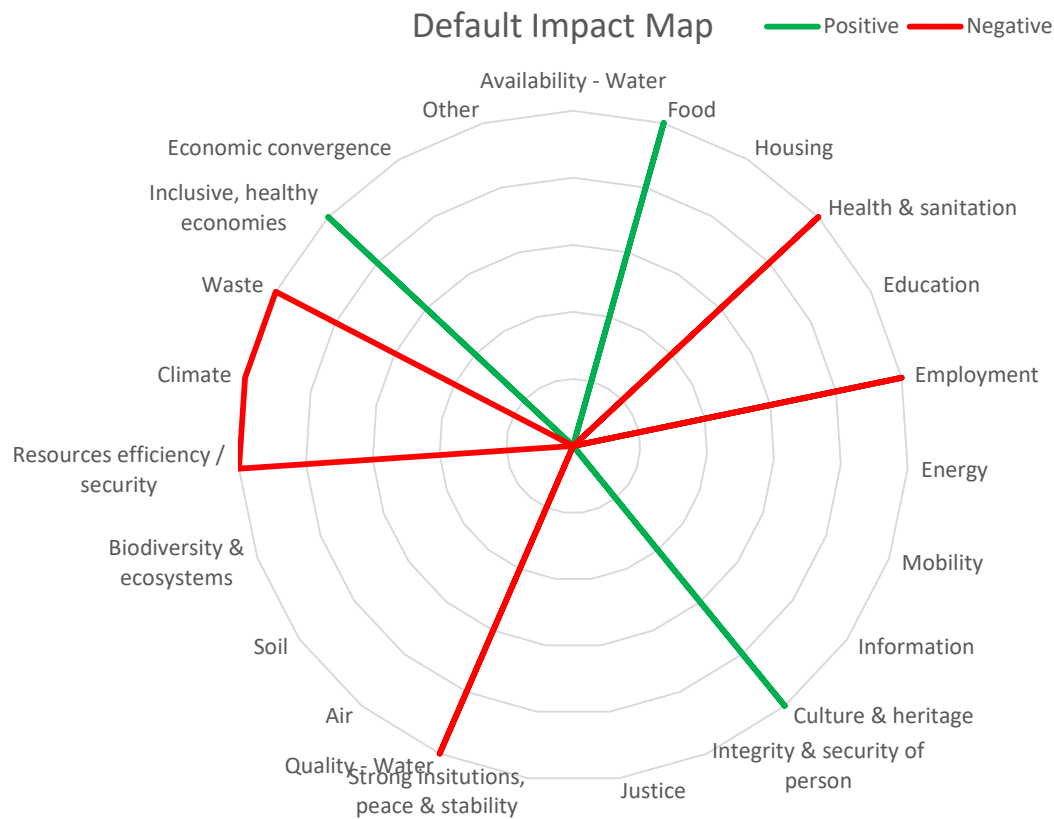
Default Impact Map

Positive Negative

Availability - Water
Food
Housing
Health & sanitation
Education
Employment
Energy
Mobility
Information
Culture & heritage
Integrity & security of person
Justice
Strong insitutions, peace & stability
Quality - Water
Air
Soil
Biodiversity & ecosystems
Resources efficiency / security
Climate
Waste
Inclusive, healthy economies
Economic convergence
Other